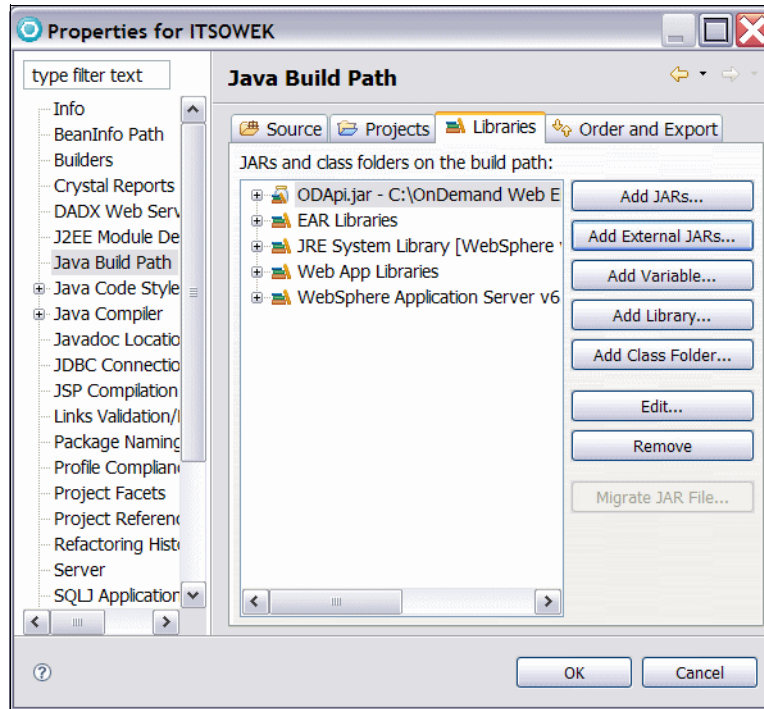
Properties for ITSOWEK

type filter text

Info
BeanInfo Path
Builders
Crystal Reports
DADX Web Serv
J2EE Module De
Java Build Path
Java Code Style
Java Compiler
Javadoc Locatio
JDBC Connectio
JSP Compilation
Links Validation/I
Package Naming
Profile Complian
Project Facets
Project Referenc
Refactoring Hist
Server
SQLJ Application

Java Build Path

Source
Projects
Libraries
Order and Export

JARs and class folders on the build path:

ODApi.jar - C:\OnDemand Web E
EAR Libraries
JRE System Library [WebSphere
Web App Libraries
WebSphere Application Server v6

Add JARs...
Add External JARs...
Add Variable...
Add Library...
Add Class Folder...
Edit...
Remove
Migrate JAR File...

OK
Cancel